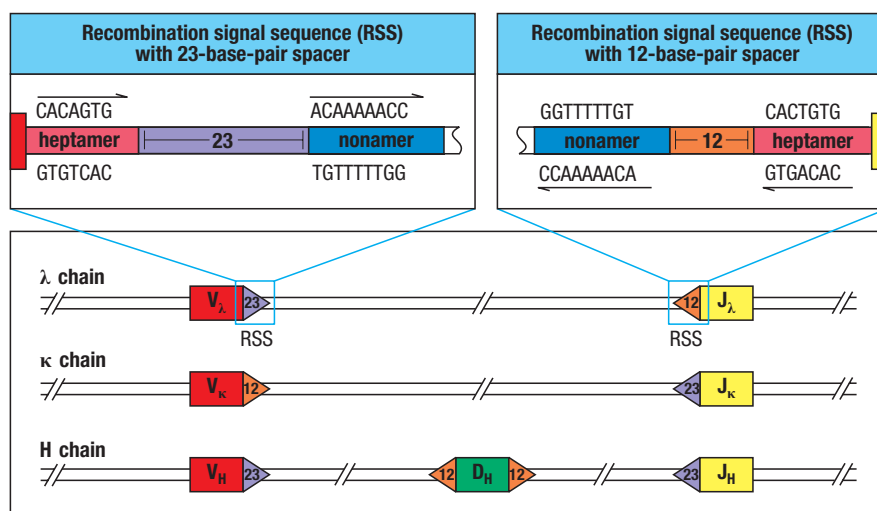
Recombination signal sequence (RSS) with 23-base-pair spacer

CACAGTG
heptamer
23
ACAAAAACC
nonamer
GTGTCAC
TGTTTTTGG

Recombination signal sequence (RSS) with 12-base-pair spacer

GGTTTTTGT
nonamer
12
CACTGTG
heptamer
CCAAAAACA
GTGACAC

λ chain
$V_\lambda$
23
RSS
12
$J_\lambda$
RSS

κ chain
$V_\kappa$
12
23
$J_\kappa$

H chain
$V_H$
23
12
$D_H$
12
23
$J_H$